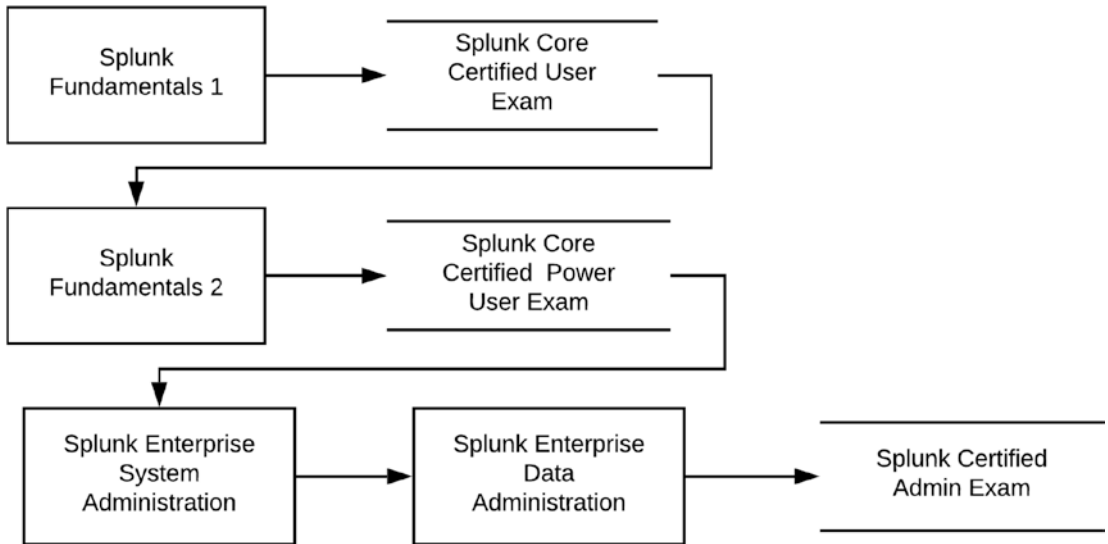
Splunk Fundamentals 1

Splunk Core Certified User Exam

Splunk Fundamentals 2

Splunk Core Certified Power User Exam

Splunk Enterprise System Administration

Splunk Enterprise Data Administration

Splunk Certified Admin Exam